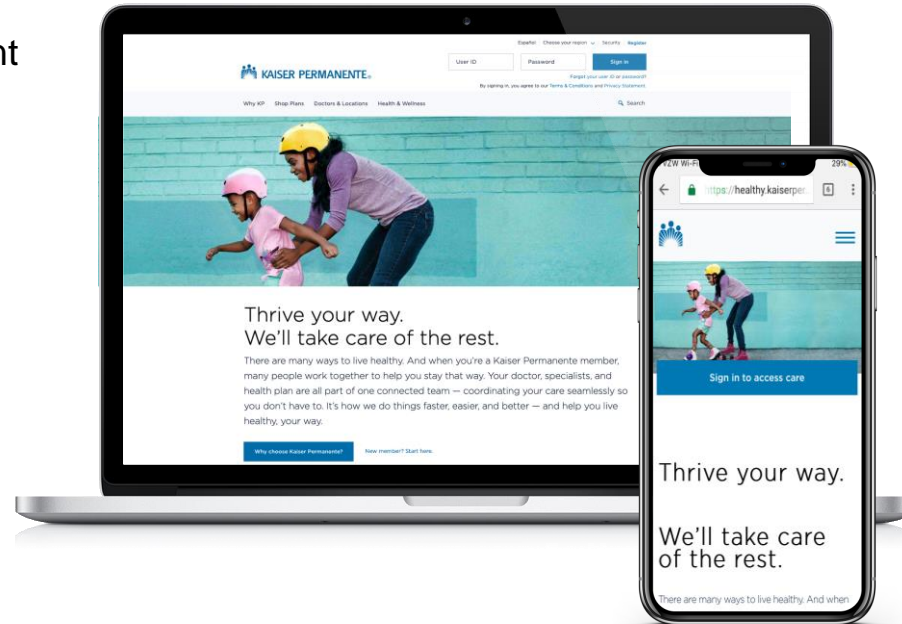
nt

Español Choose your region Security Register

KAISER PERMANENTE.

User ID Password Sign in

Forgot your user ID or password?

By signing in, you agree to our Terms & Conditions and Privacy Statement.

Why KP Shop Plans Doctors & Locations Health & Wellness Search

Thrive your way.
We'll take care of the rest.

There are many ways to live healthy. And when you're a Kaiser Permanente member, many people work together to help you stay that way. Your doctor, specialists, and health plan are all part of one connected team — coordinating your care seamlessly so you don't have to. It's how we do things faster, easier, and better — and help you live healthy, your way.

Why choose Kaiser Permanente? New member? Start here.

VZW Wi-Fi 29%

https://healthy.kaiserper

6

Sign in to access care

Thrive your way.

We'll take care of the rest.

There are many ways to live healthy. And when